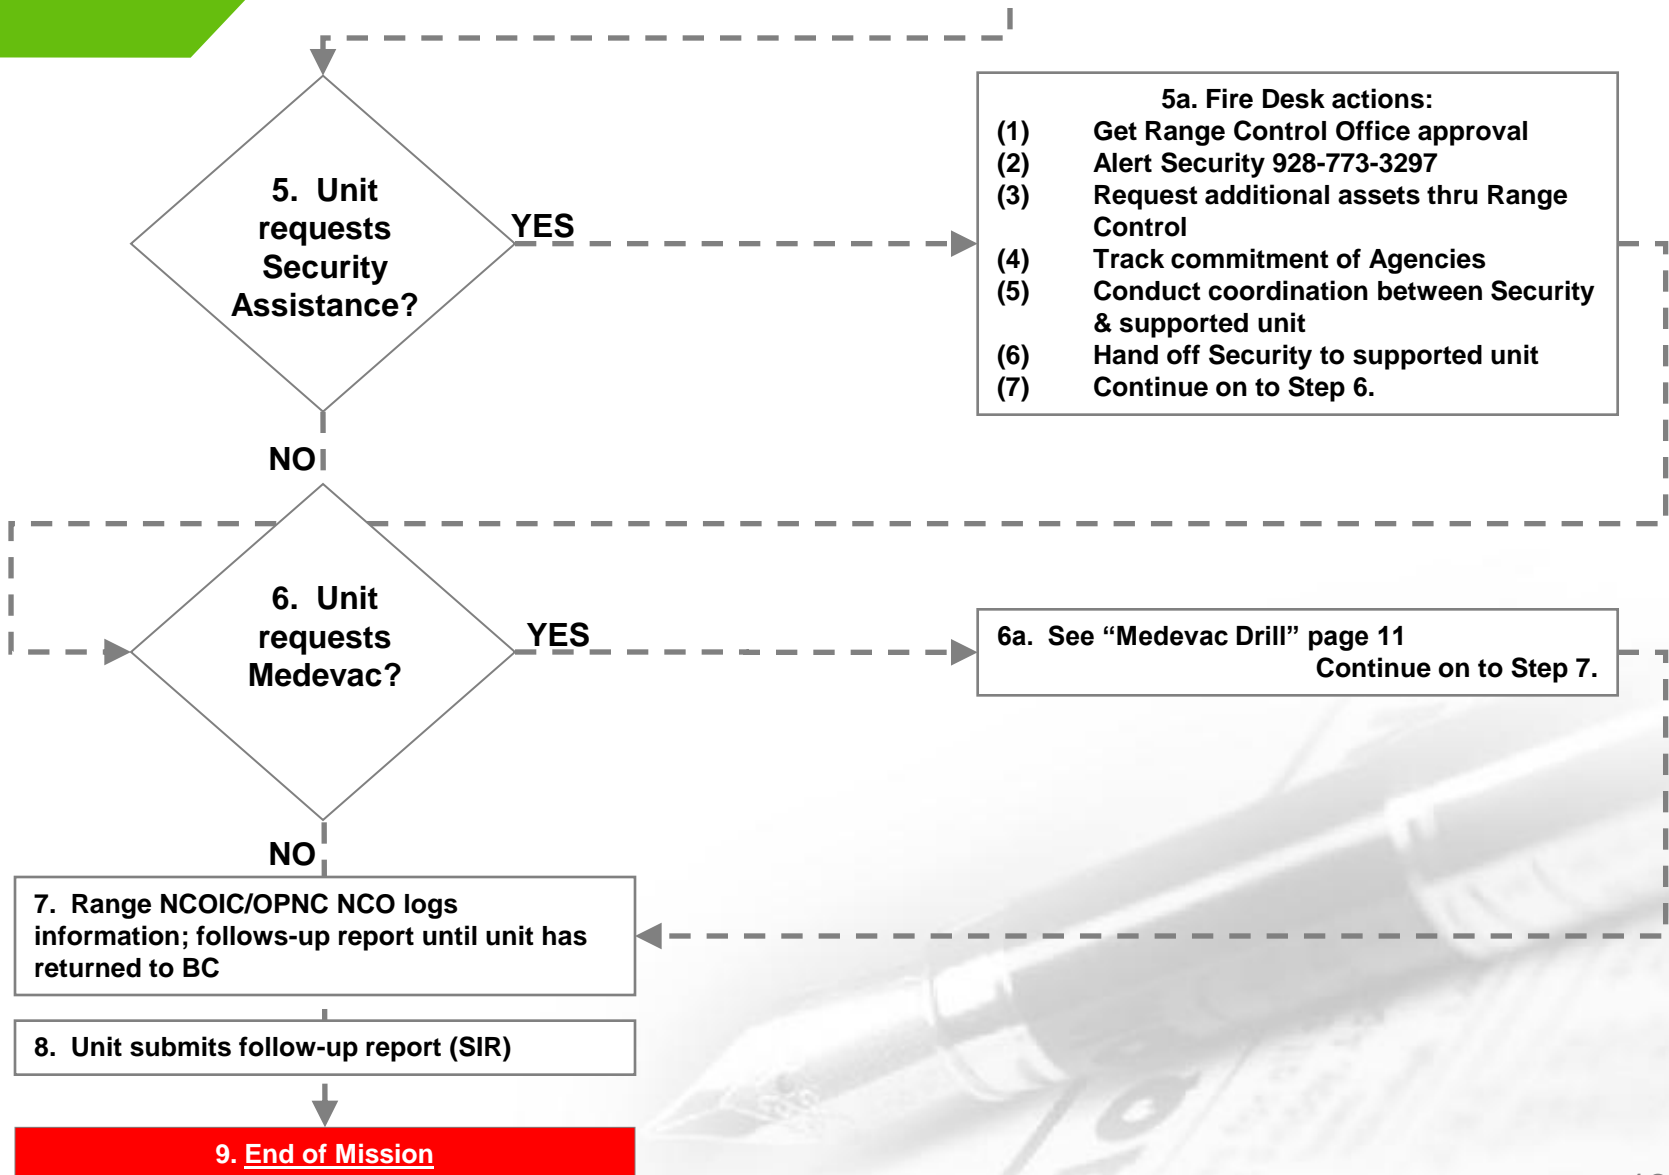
5. Unit requests Security Assistance?

YES

5a. Fire Desk actions:
(1) Get Range Control Office approval
(2) Alert Security 928-773-3297
(3) Request additional assets thru Range Control
(4) Track commitment of Agencies
(5) Conduct coordination between Security & supported unit
(6) Hand off Security to supported unit
(7) Continue on to Step 6.

NO

6. Unit requests Medevac?

YES

6a. See “Medevac Drill” page 11
Continue on to Step 7.

NO

7. Range NCOIC/OPNC NCO logs information; follows-up report until unit has returned to BC

8. Unit submits follow-up report (SIR)

9. End of Mission